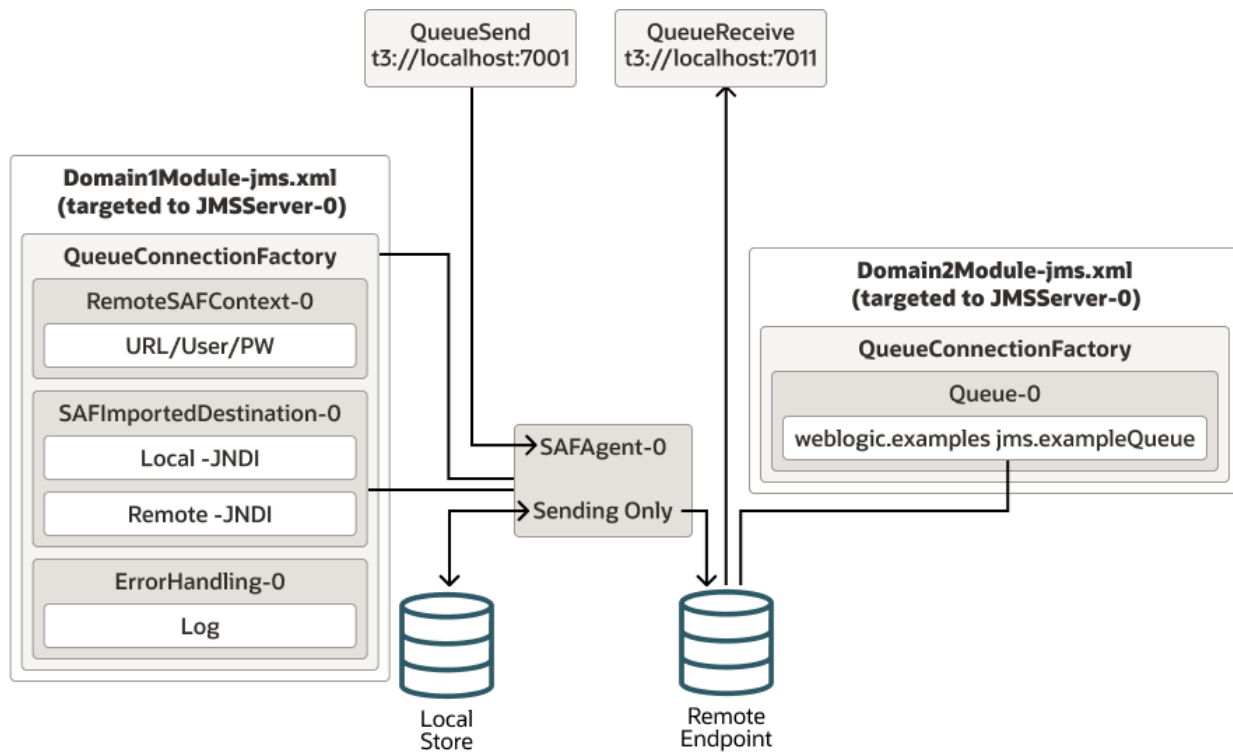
QueueSend
t3://localhost:7001

QueueReceive
t3://localhost:7011

Domain1Module-jms.xml
(targeted to JMSServer-0)

QueueConnectionFactory

RemoteSAFContext-0

URL/User/PW

SAFImportedDestination-0

Local -JNDI

Remote -JNDI

ErrorHandling-0

Log

SAFAgent-0

Sending Only

Domain2Module-jms.xml
(targeted to JMSServer-0)

QueueConnectionFactory

Queue-0

weblogic.examples jms.exampleQueue

Local
Store

Remote
Endpoint